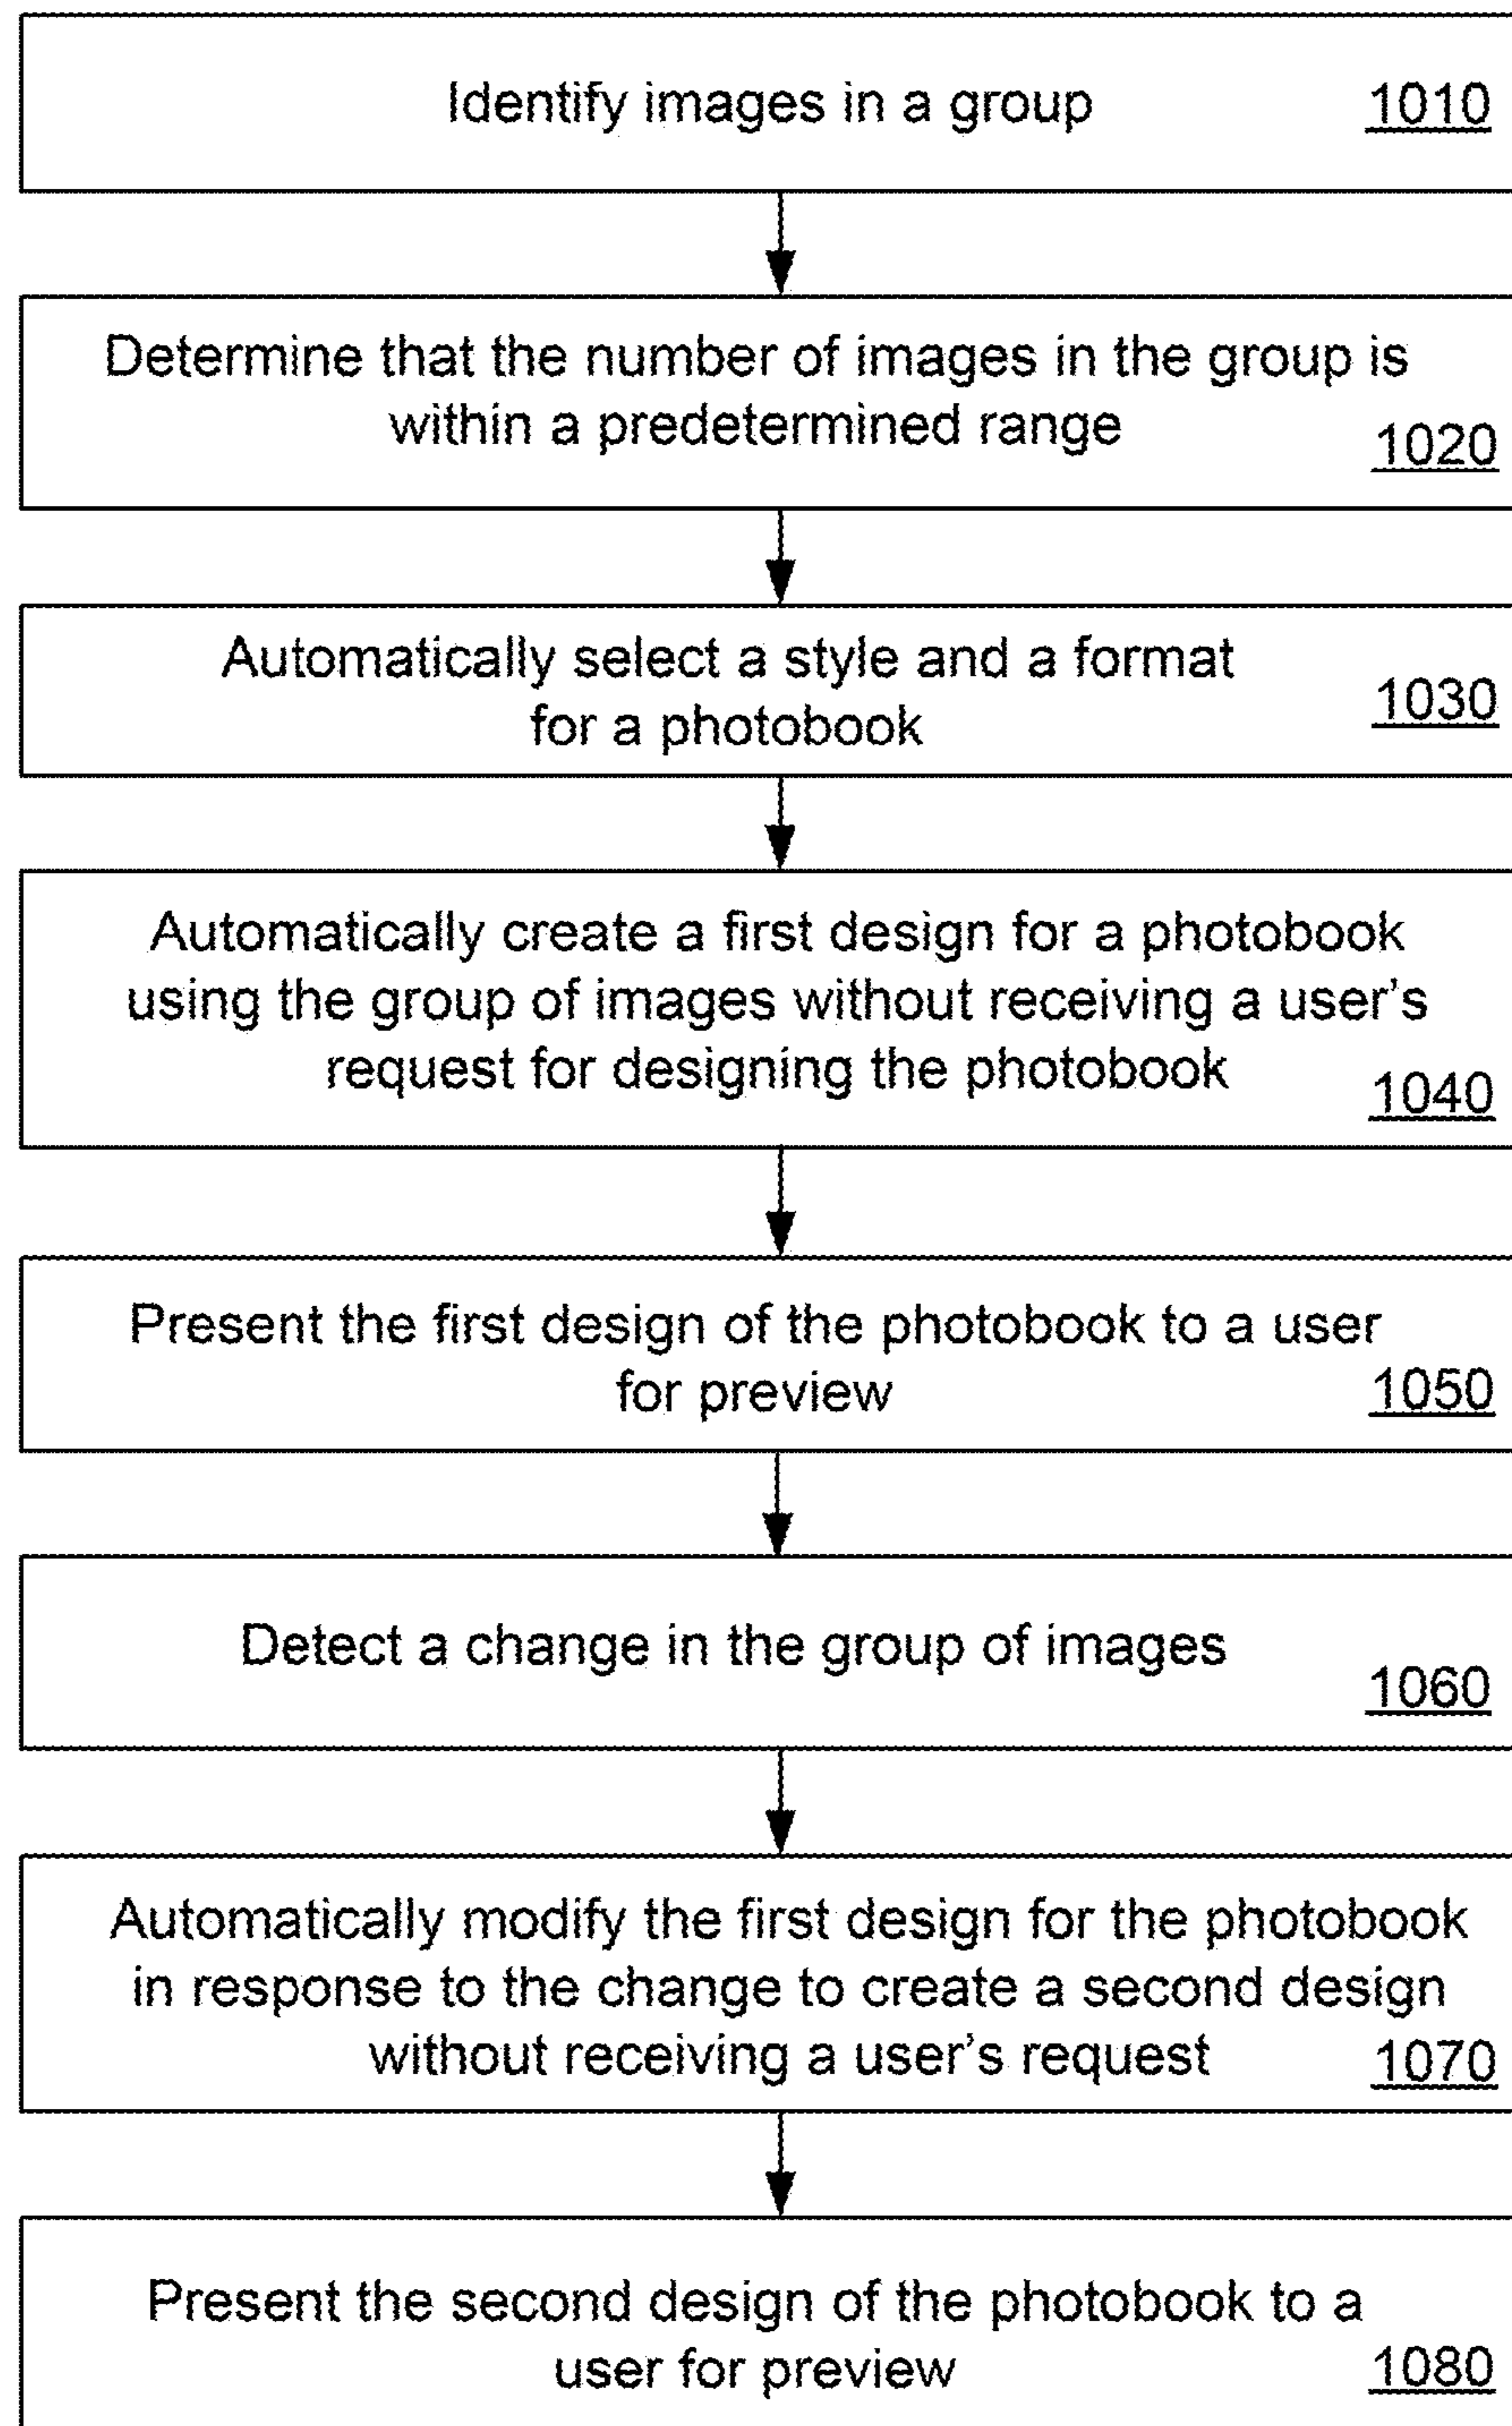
Identify images in a group 1010

Determine that the number of images in the group is within a predetermined range 1020

Automatically select a style and a format for a photobook 1030

Automatically create a first design for a photobook using the group of images without receiving a user's request for designing the photobook 1040

Present the first design of the photobook to a user for preview 1050

Detect a change in the group of images 1060

Automatically modify the first design for the photobook in response to the change to create a second design without receiving a user's request 1070

Present the second design of the photobook to a user for preview 1080